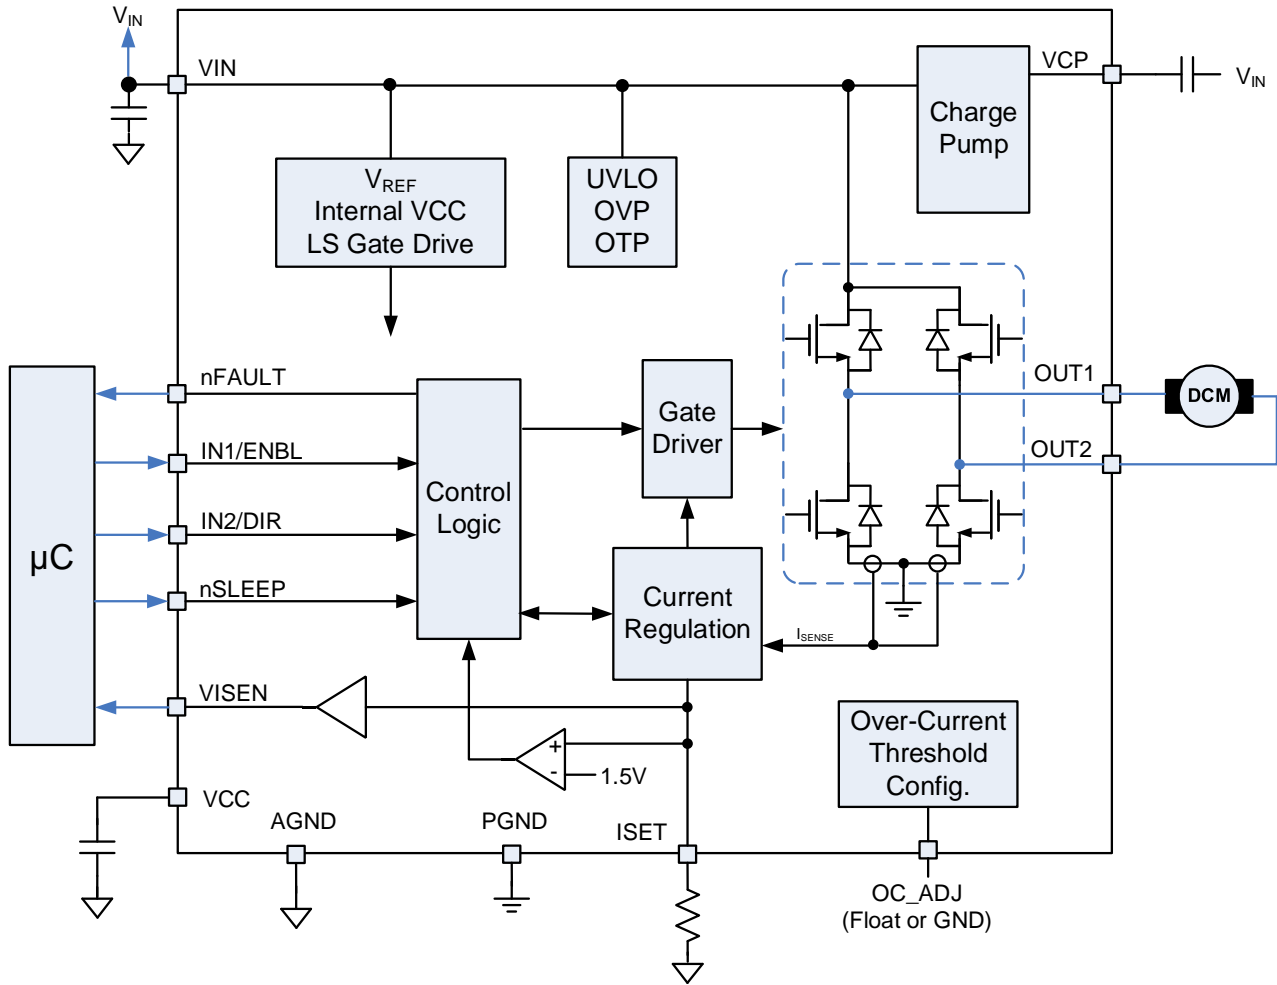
$V_{IN}$
VIN
VCP
$V_{IN}$
Charge Pump
$V_{REF}$
Internal VCC
LS Gate Drive
UVLO
OVP
OTP
nFAULT
OUT1
DCM
IN1/ENBL
Gate Driver
OUT2
μC
Control Logic
IN2/DIR
nSLEEP
Current Regulation
$I_{SENSE}$
VISEN
Over-Current Threshold Config.
+
-
1.5V
VCC
AGND
PGND
ISET
OC_ADJ
(Float or GND)